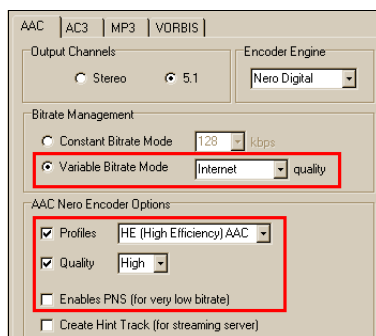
AAC | AC3 | MP3 | VORBIS

Output Channels
Stereo
5.1

Encoder Engine
Nero Digital

Bitrate Management
Constant Bitrate Mode 128 kbps
Variable Bitrate Mode Internet quality

AAC Nero Encoder Options
Profiles HE (High Efficiency) AAC
Quality High
Enables PNS (for very low bitrate)
Create Hint Track (for streaming server)